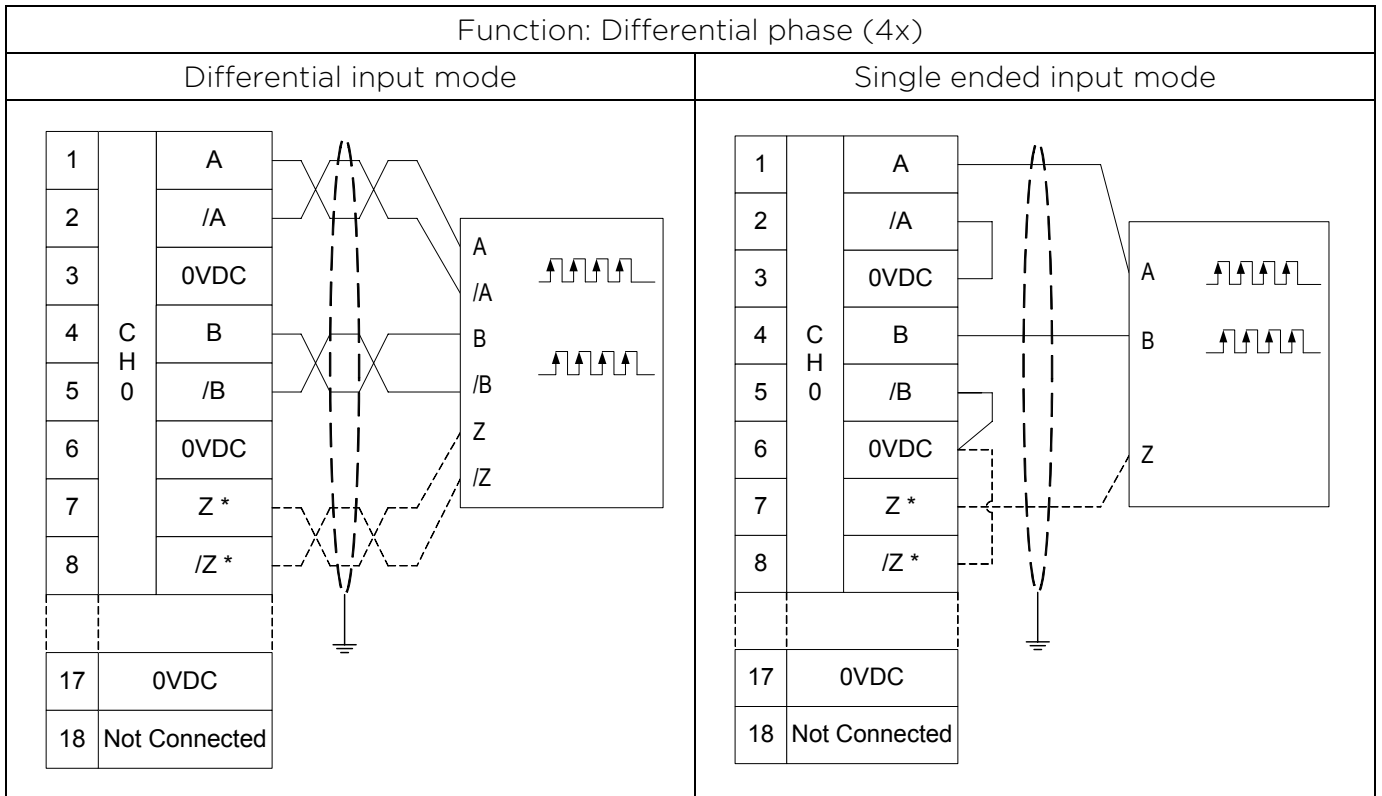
Function: Differential phase (4x)

Differential input mode

| 1 | CH0 | A |
|---|---|---|
| 2 | | /A |
| 3 | | 0VDC |
| 4 | | B |
| 5 | | /B |
| 6 | | 0VDC |
| 7 | | Z * |
| 8 | | /Z * |
| 17 | 0VDC | |
| 18 | Not Connected | |

A
/A
B
/B
Z
/Z

Single ended input mode

| 1 | CH0 | A |
|---|---|---|
| 2 | | /A |
| 3 | | 0VDC |
| 4 | | B |
| 5 | | /B |
| 6 | | 0VDC |
| 7 | | Z * |
| 8 | | /Z * |
| 17 | 0VDC | |
| 18 | Not Connected | |

A
B
Z